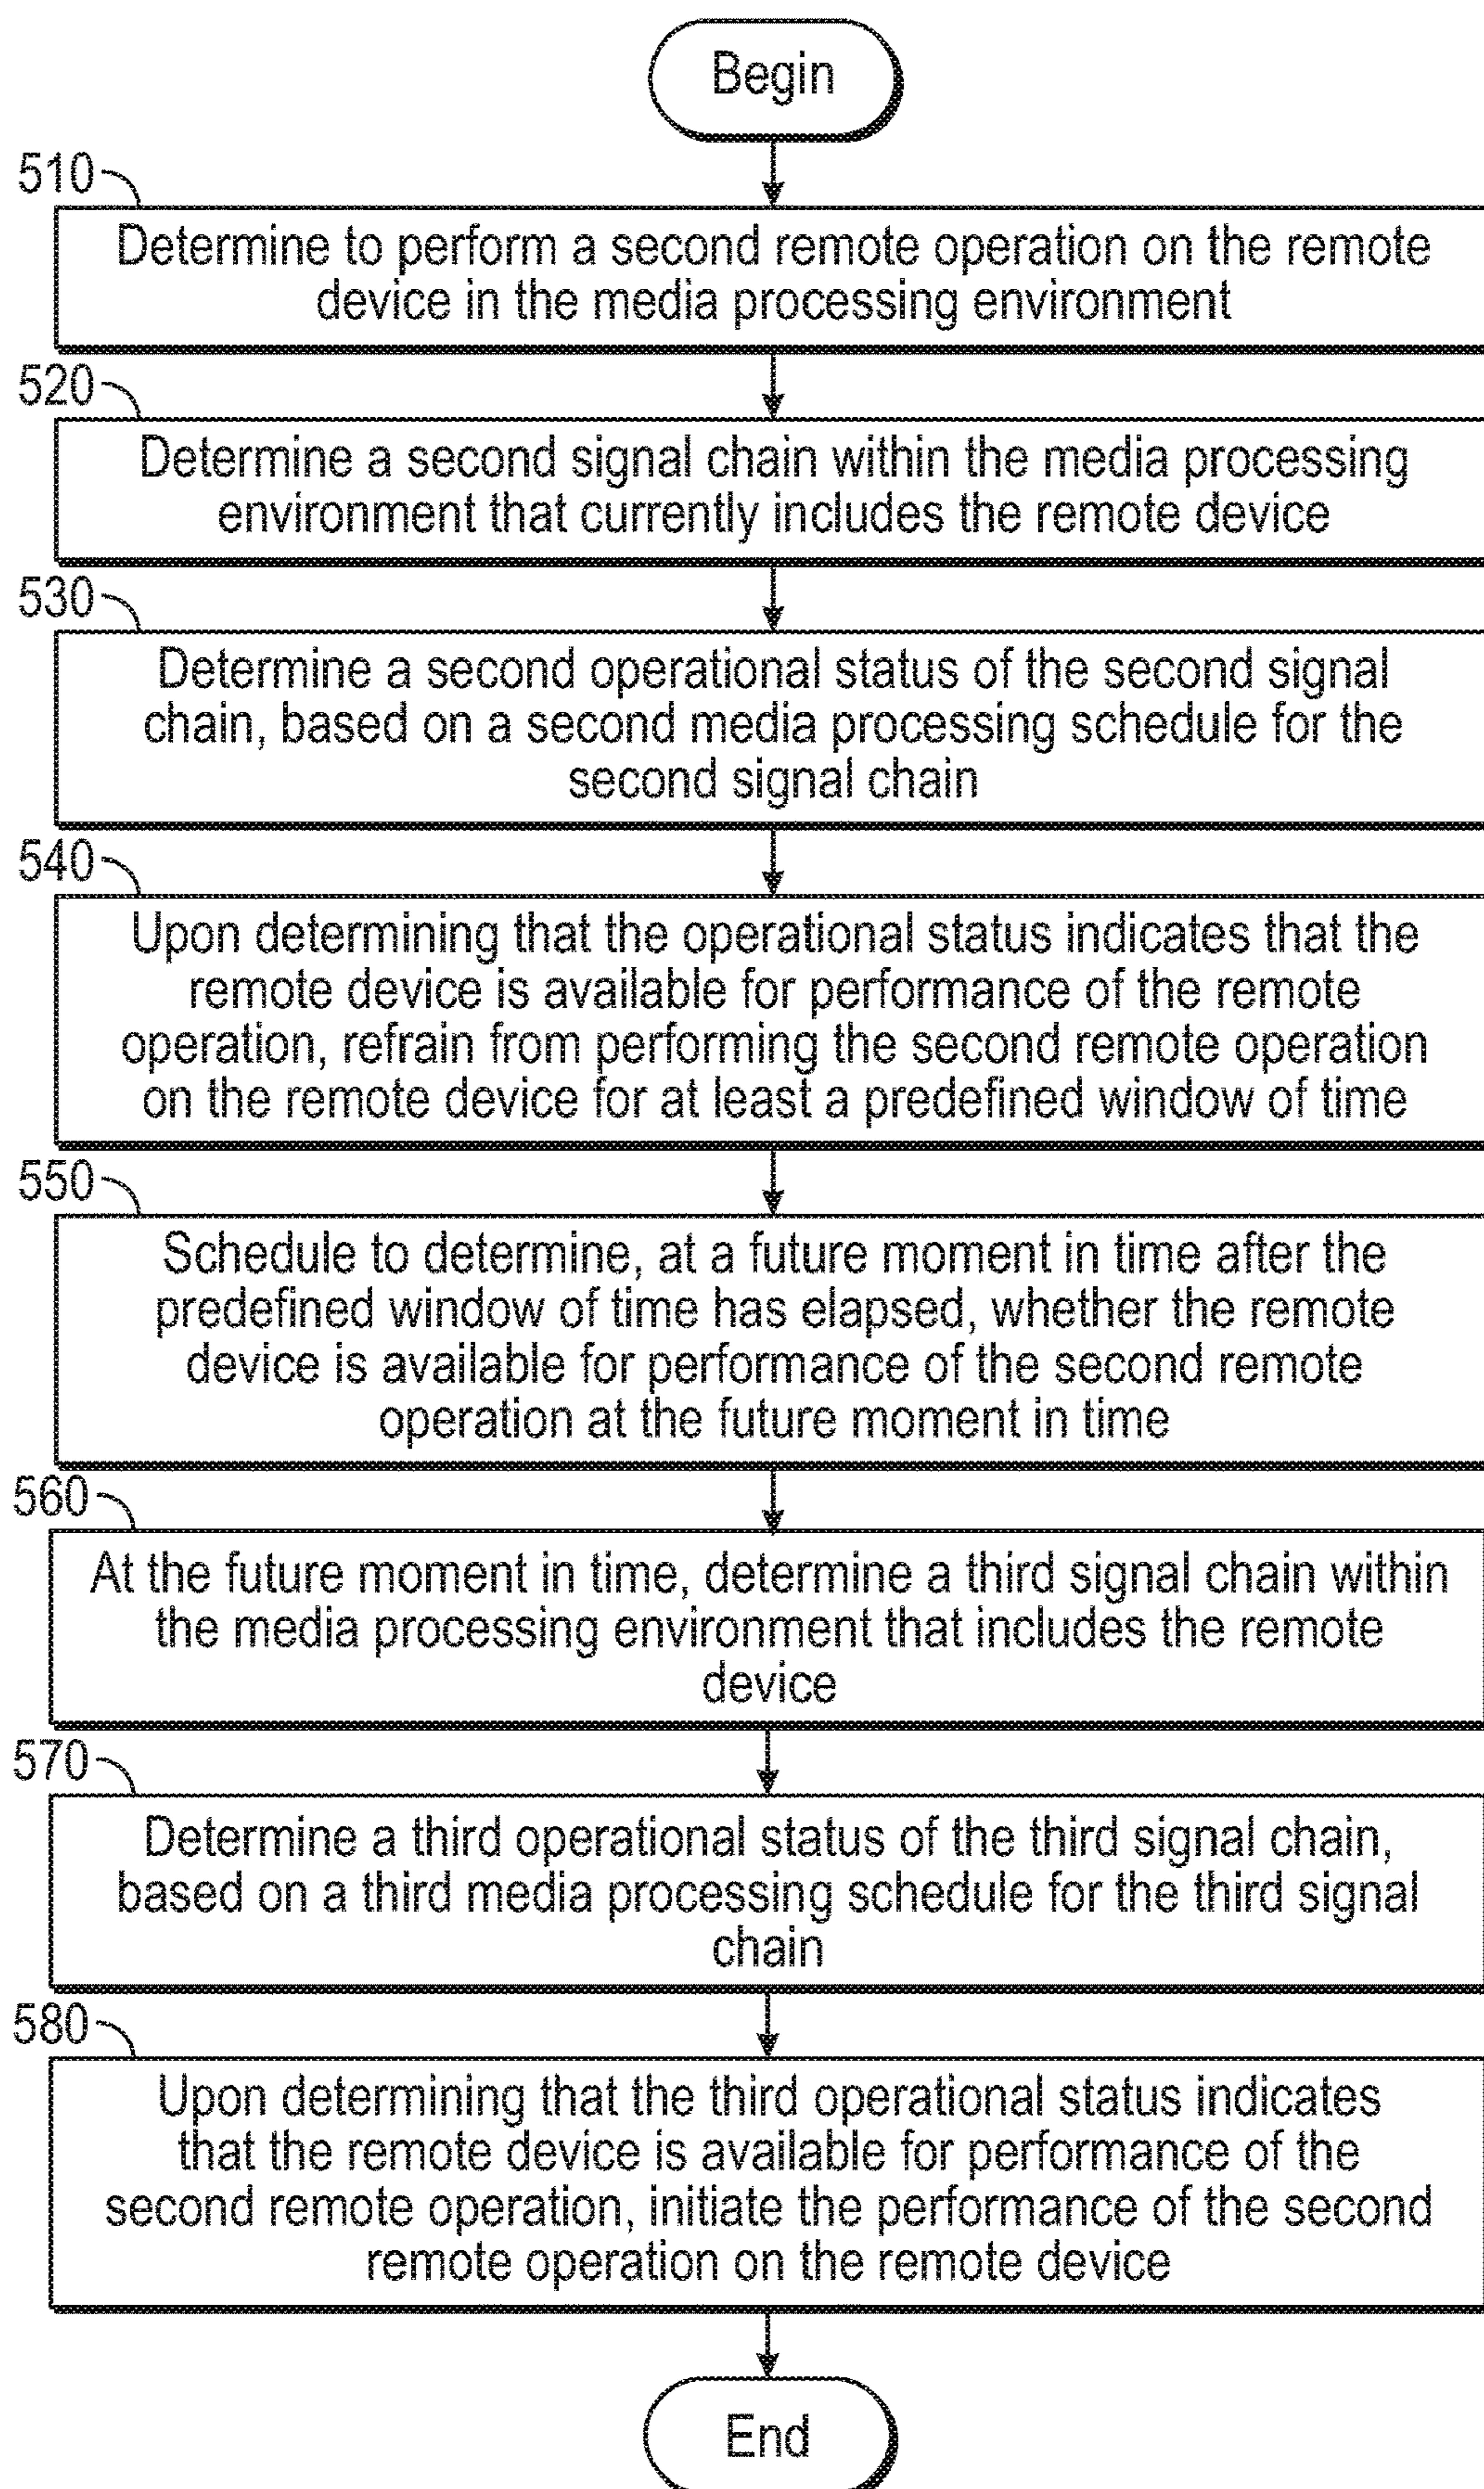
Begin

510

Determine to perform a second remote operation on the remote device in the media processing environment

520

Determine a second signal chain within the media processing environment that currently includes the remote device

530

Determine a second operational status of the second signal chain, based on a second media processing schedule for the second signal chain

540

Upon determining that the operational status indicates that the remote device is available for performance of the remote operation, refrain from performing the second remote operation on the remote device for at least a predefined window of time

550

Schedule to determine, at a future moment in time after the predefined window of time has elapsed, whether the remote device is available for performance of the second remote operation at the future moment in time

560

At the future moment in time, determine a third signal chain within the media processing environment that includes the remote device

570

Determine a third operational status of the third signal chain, based on a third media processing schedule for the third signal chain

580

Upon determining that the third operational status indicates that the remote device is available for performance of the second remote operation, initiate the performance of the second remote operation on the remote device

End